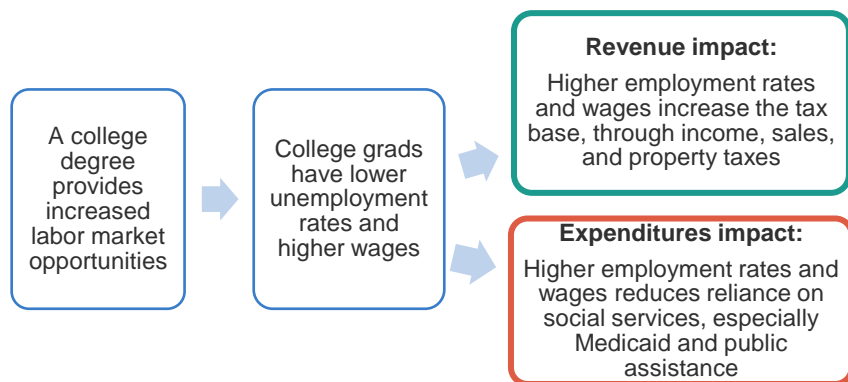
A college degree provides increased labor market opportunities

College grads have lower unemployment rates and higher wages

Revenue impact:

Higher employment rates and wages increase the tax base, through income, sales, and property taxes

Expenditures impact:

Higher employment rates and wages reduces reliance on social services, especially Medicaid and public assistance